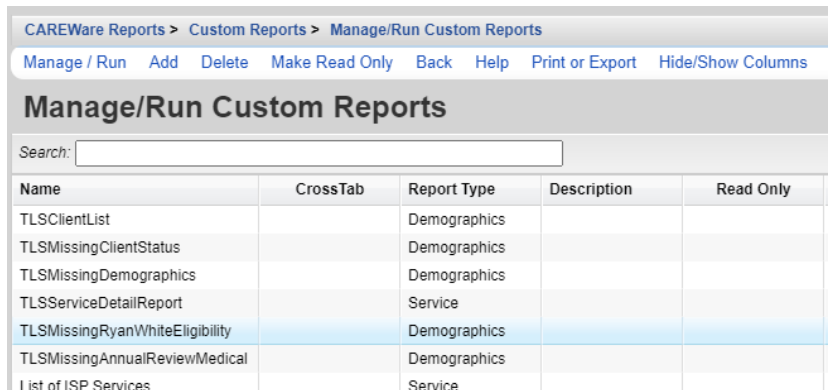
CAREWare Reports > Custom Reports > Manage/Run Custom Reports

Manage / Run Add Delete Make Read Only Back Help Print or Export Hide/Show Columns

Manage/Run Custom Reports

Search:

| Name | CrossTab | Report Type | Description | Read Only |
|---|---|---|---|---|
| TLSClientList | | Demographics | | |
| TLSMissingClientStatus | | Demographics | | |
| TLSMissingDemographics | | Demographics | | |
| TLSServiceDetailReport | | Service | | |
| TLSMissingRyanWhiteEligibility | | Demographics | | |
| TLSMissingAnnualReviewMedical | | Demographics | | |
| List of ISP Services | | Service | | |